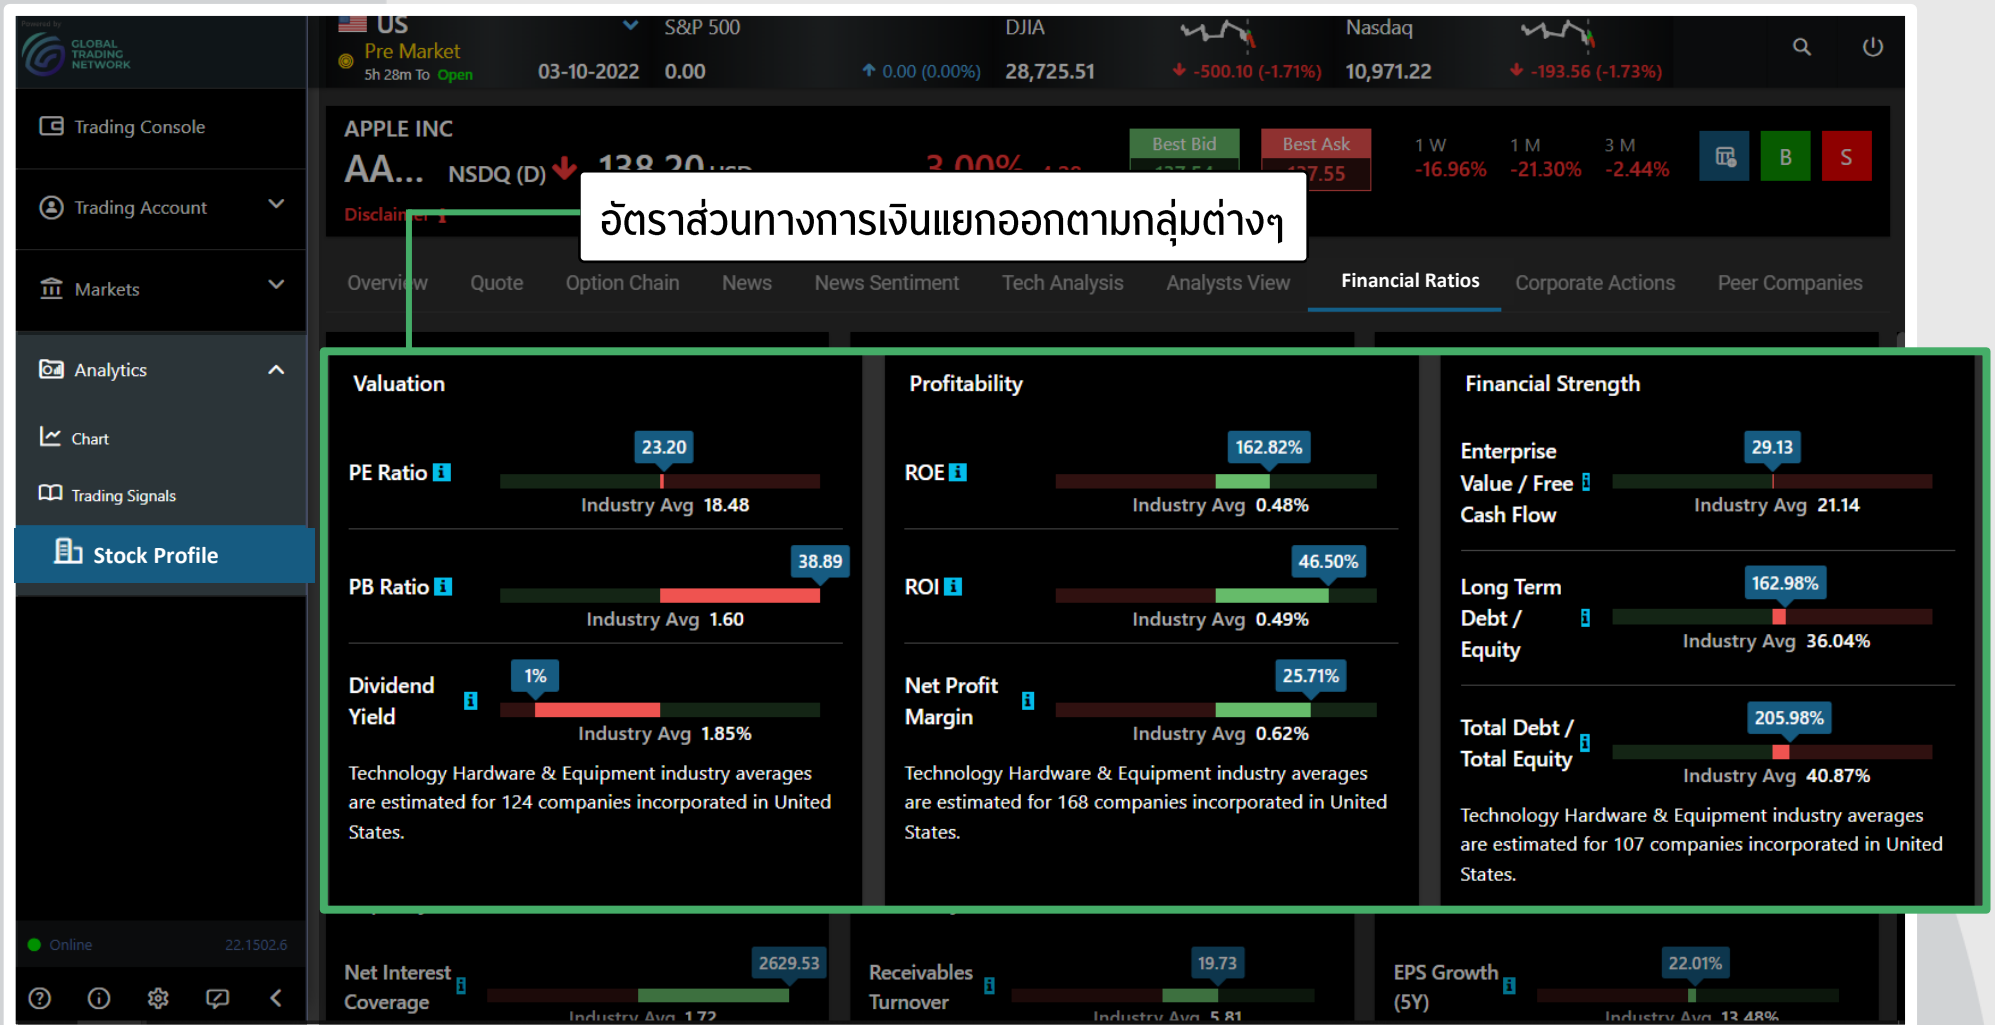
Powered by
GLOBAL TRADING NETWORK

US
Pre Market
5h 28m To Open
03-10-2022
S&P 500
0.00
0.00 (0.00%)
DJIA
28,725.51
-500.10 (-1.71%)
Nasdaq
10,971.22
-193.56 (-1.73%)

Trading Console
Trading Account
Markets
Analytics
Chart
Trading Signals
Stock Profile

APPLE INC
AA... NSDQ (D) 138.20 USD 3.00% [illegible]
Disclaimer
Best Bid
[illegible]
Best Ask
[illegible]7.55
1 W
-16.96%
1 M
-21.30%
3 M
-2.44%
B
S

อัตราส่วนทางการเงินแยกออกตามกลุ่มต่างๆ

Overview Quote Option Chain News News Sentiment Tech Analysis Analysts View Financial Ratios Corporate Actions Peer Companies

Valuation
PE Ratio
23.20
Industry Avg 18.48
PB Ratio
38.89
Industry Avg 1.60
Dividend Yield
1%
Industry Avg 1.85%
Technology Hardware & Equipment industry averages are estimated for 124 companies incorporated in United States.

Profitability
ROE
162.82%
Industry Avg 0.48%
ROI
46.50%
Industry Avg 0.49%
Net Profit Margin
25.71%
Industry Avg 0.62%
Technology Hardware & Equipment industry averages are estimated for 168 companies incorporated in United States.

Financial Strength
Enterprise Value / Free Cash Flow
29.13
Industry Avg 21.14
Long Term Debt / Equity
162.98%
Industry Avg 36.04%
Total Debt / Total Equity
205.98%
Industry Avg 40.87%
Technology Hardware & Equipment industry averages are estimated for 107 companies incorporated in United States.

Net Interest Coverage
2629.53
Industry Avg 1.72
Receivables Turnover
19.73
Industry Avg 5.81
EPS Growth (5Y)
22.01%
Industry Avg 13.48%

Online
22.1502.6